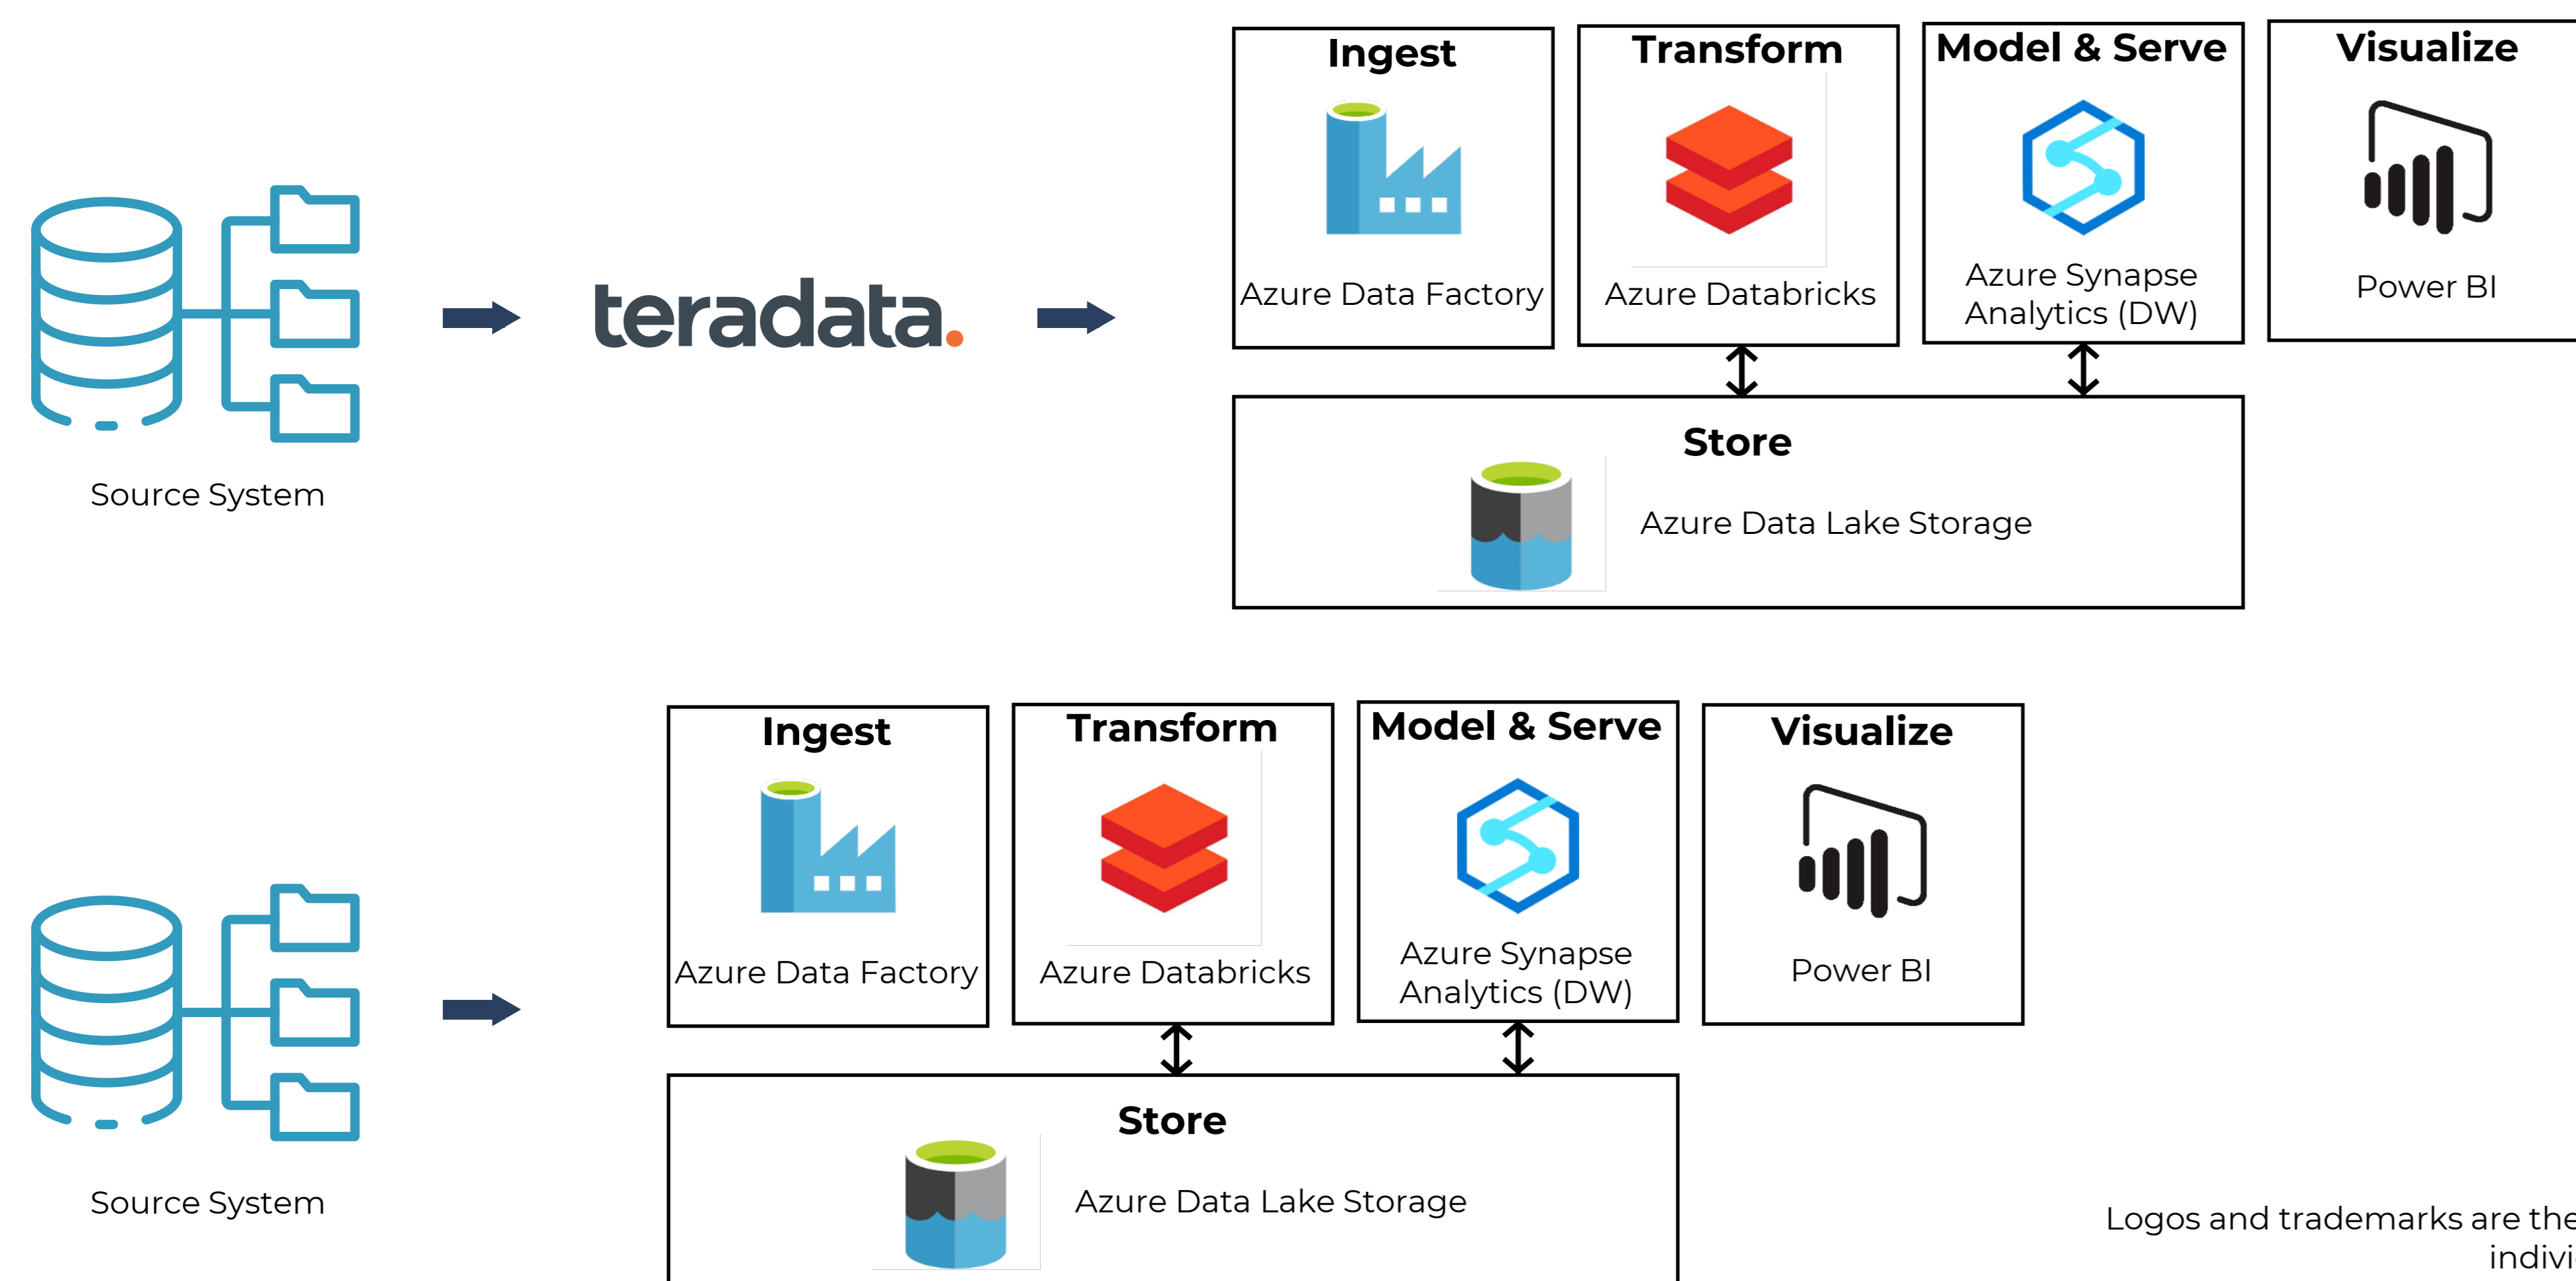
Source System

teradata.

Ingest
Azure Data Factory

Transform
Azure Databricks

Model & Serve
Azure Synapse Analytics (DW)

Visualize
Power BI

Store
Azure Data Lake Storage

Source System

Ingest
Azure Data Factory

Transform
Azure Databricks

Model & Serve
Azure Synapse Analytics (DW)

Visualize
Power BI

Store
Azure Data Lake Storage

Logos and trademarks are the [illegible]
indivi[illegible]